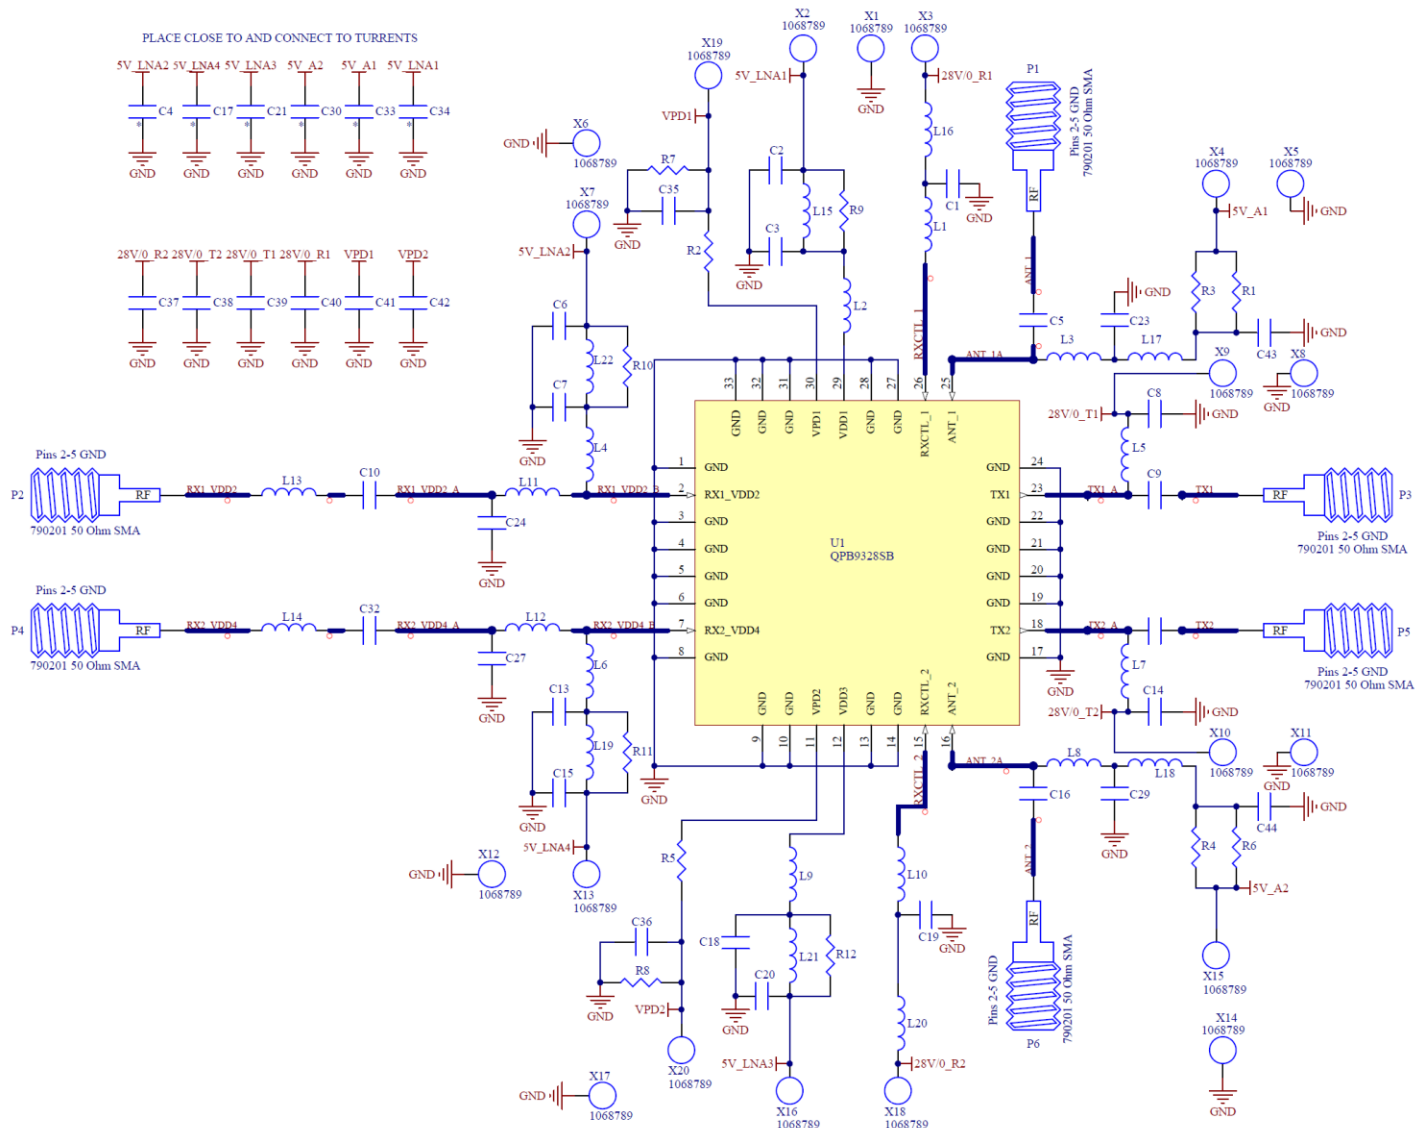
PLACE CLOSE TO AND CONNECT TO TURRENTS

5V_LNA2 5V_LNA4 5V_LNA3 5V_A2 5V_A1 5V_LNA1

C4 C17 C21 C30 C33 C34

GND GND GND GND GND GND

28V/0_R2 28V/0_T2 28V/0_T1 28V/0_R1 VPD1 VPD2

C37 C38 C39 C40 C41 C42

GND GND GND GND GND GND

X19 1068789
X2 1068789
X1 1068789
X3 1068789
5V_LNA1
GND
28V/0_R1
P1
Pins 2-5 GND 790201 50 Ohm SMA
VPD1
X6 1068789
GND
R7
C2
L16
C35
L15
R9
C1
GND
X7 1068789
GND
C3
L1
RF
X4 1068789
X5 1068789
5V_A1
GND
5V_LNA2
R2
GND
ANT_1
GND
L2
R3
R1
C6
C5
C23
RXCTL_1
L3
L17
GND
ANT_1A
C43
L22
R10
X9 1068789
X8 1068789
GND
C7
33 32 31 30 29 28 27 26 25
C8
28V/0_T1
GND
GND
L4
GND GND GND VPD1 VDD1 GND GND RXCTL_1 ANT_1
L5
Pins 2-5 GND
1 GND
GND 24
C9
P2
RF
RX1_VDD2
L13
C10
RX1_VDD2_A
L11
RX1_VDD2_B
2 RX1_VDD2
TX1 23
TX1_A
TX1
RF
P3
790201 50 Ohm SMA
3 GND
GND 22
Pins 2-5 GND 790201 50 Ohm SMA
C24
4 GND
U1 QPB9328SB
GND 21
5 GND
GND 20
GND
6 GND
GND 19
Pins 2-5 GND
C32
P4
RF
RX2_VDD4
L14
RX2_VDD4_A
L12
RX2_VDD4_B
7 RX2_VDD4
TX2 18
TX2_A
TX2
RF
P5
790201 50 Ohm SMA
8 GND
GND 17
C27
L6
L7
GND
Pins 2-5 GND 790201 50 Ohm SMA
C13
GND GND VPD2 VDD3 GND GND RXCTL_2 ANT_2
C14
28V/0_T2
GND
GND
9 10 11 12 13 14 15 16
R11
L19
X10 1068789
X11 1068789
C15
GND
ANT_2A
L8
L18
GND
GND
RXCTL_2
C16
C29
C44
GND
GND
5V_LNA4
ANT_2
GND
X12 1068789
R5
L9
R4
R6
X13 1068789
L10
5V_A2
C36
C18
RF
C19
GND
L21
R12
X15 1068789
R8
C20
Pins 2-5 GND 790201 50 Ohm SMA
GND
VPD2
GND
L20
P6
X14 1068789
X20 1068789
5V_LNA3
28V/0_R2
GND
X17 1068789
X16 1068789
X18 1068789
GND